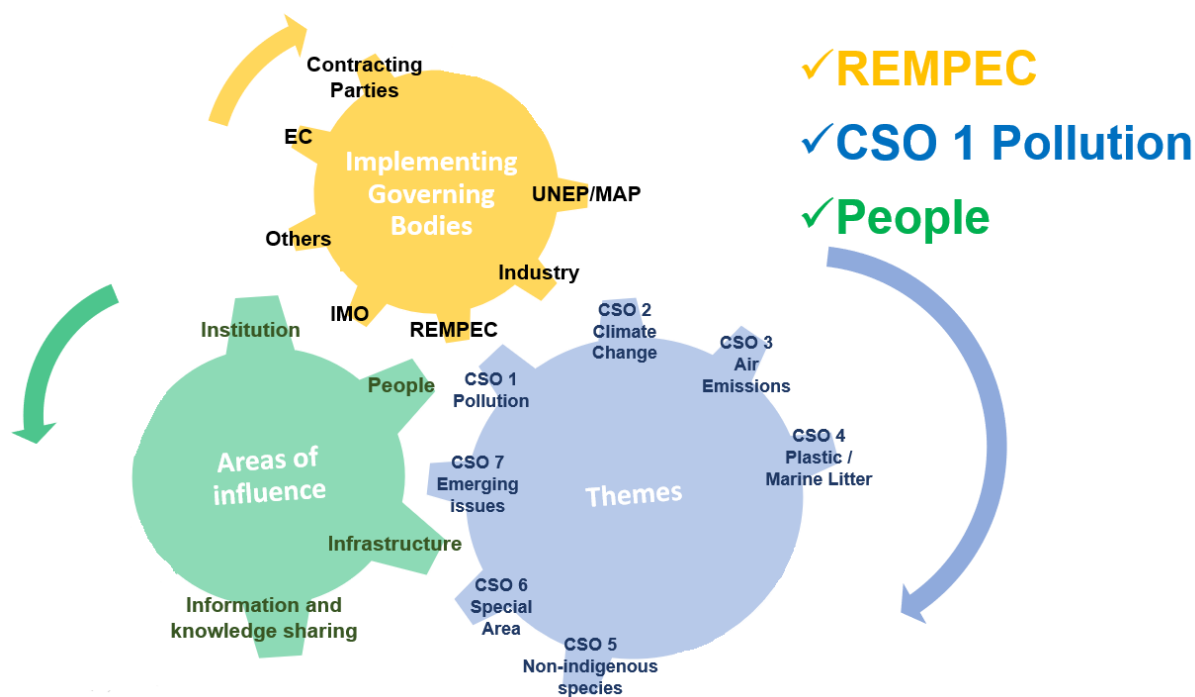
✓REMPEC
✓CSO 1 Pollution
✓People

Contracting Parties

EC

Implementing Governing Bodies

UNEP/MAP

Others

Industry

IMO

REMPEC

Institution

People

Areas of influence

Infrastructure

Information and knowledge sharing

CSO 2 Climate Change

CSO 3 Air Emissions

CSO 1 Pollution

CSO 4 Plastic / Marine Litter

CSO 7 Emerging issues

Themes

CSO 6 Special Area

CSO 5 Non-indigenous species